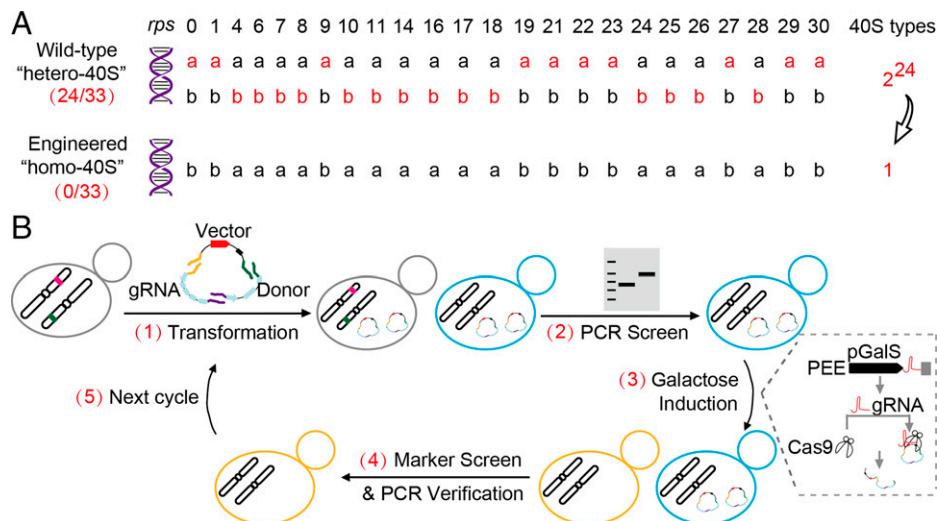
A

| rps | 0 | 1 | 4 | 6 | 7 | 8 | 9 | 10 | 11 | 14 | 16 | 17 | 18 | 19 | 21 | 22 | 23 | 24 | 25 | 26 | 27 | 28 | 29 | 30 | 40S types |
|---|---|---|---|---|---|---|---|---|---|---|---|---|---|---|---|---|---|---|---|---|---|---|---|---|---|
| Wild-type "hetero-40S" (24/33) | a | a | a | a | a | a | a | a | a | a | a | a | a | a | a | a | a | a | a | a | a | a | a | a | $2^{24}$ |
| | b | b | b | b | b | b | b | b | b | b | b | b | b | b | b | b | b | b | b | b | b | b | b | b | |
| Engineered "homo-40S" (0/33) | b | b | a | a | a | a | b | a | a | a | a | a | a | b | a | a | a | a | a | a | b | a | b | b | 1 |

B

Vector

gRNA

Donor

(1) Transformation

(2) PCR Screen

(3) Galactose Induction

PEE

pGalS

gRNA

Cas9

(4) Marker Screen & PCR Verification

(5) Next cycle